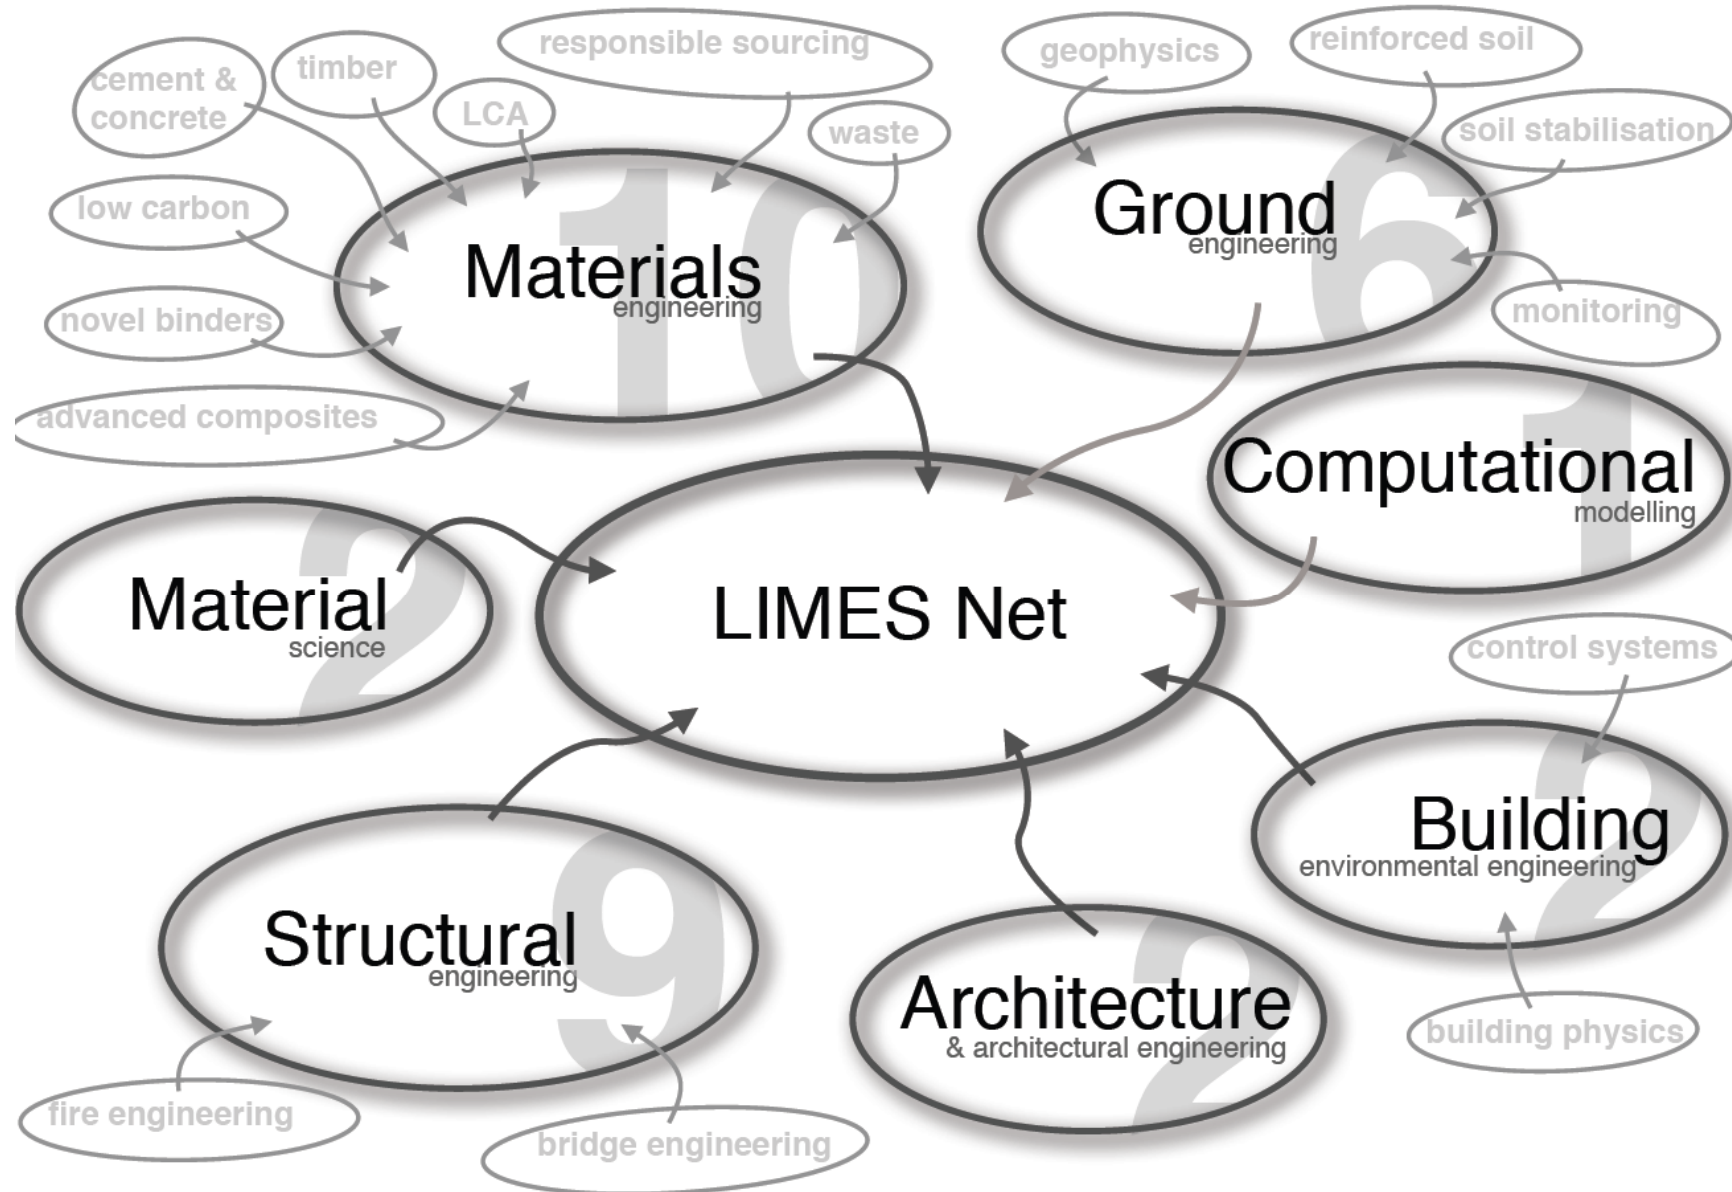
cement & concrete

timber

responsible sourcing

LCA

waste

low carbon

novel binders

advanced composites

10

Materials
engineering

geophysics

reinforced soil

soil stabilisation

6

Ground
engineering

monitoring

1

Computational
modelling

2

Material
science

LIMES Net

control systems

2

Building
environmental engineering

building physics

9

Structural
engineering

2

Architecture
& architectural engineering

fire engineering

bridge engineering